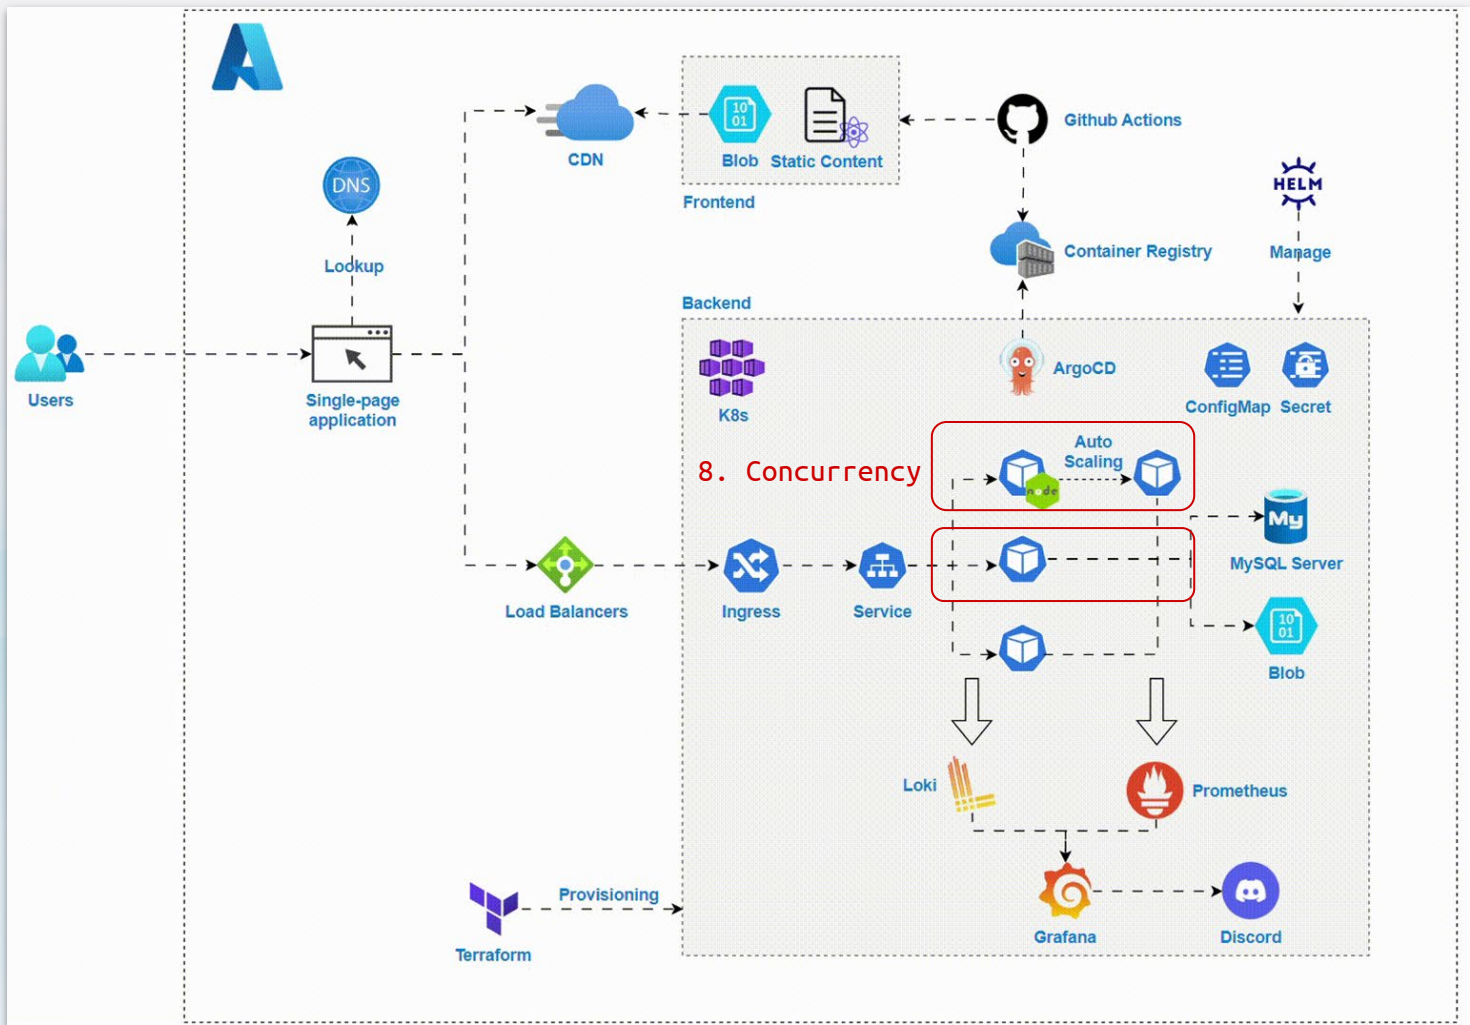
CDN

10
01
Blob

Static Content

Frontend

Github Actions

DNS

Lookup

HELM

Container Registry

Manage

Backend

Users

Single-page application

K8s

ArgoCD

ConfigMap

Secret

8. Concurrency

Auto Scaling

node

My

MySQL Server

Load Balancers

Ingress

Service

10
01
Blob

Loki

Prometheus

Provisioning

Terraform

Grafana

Discord